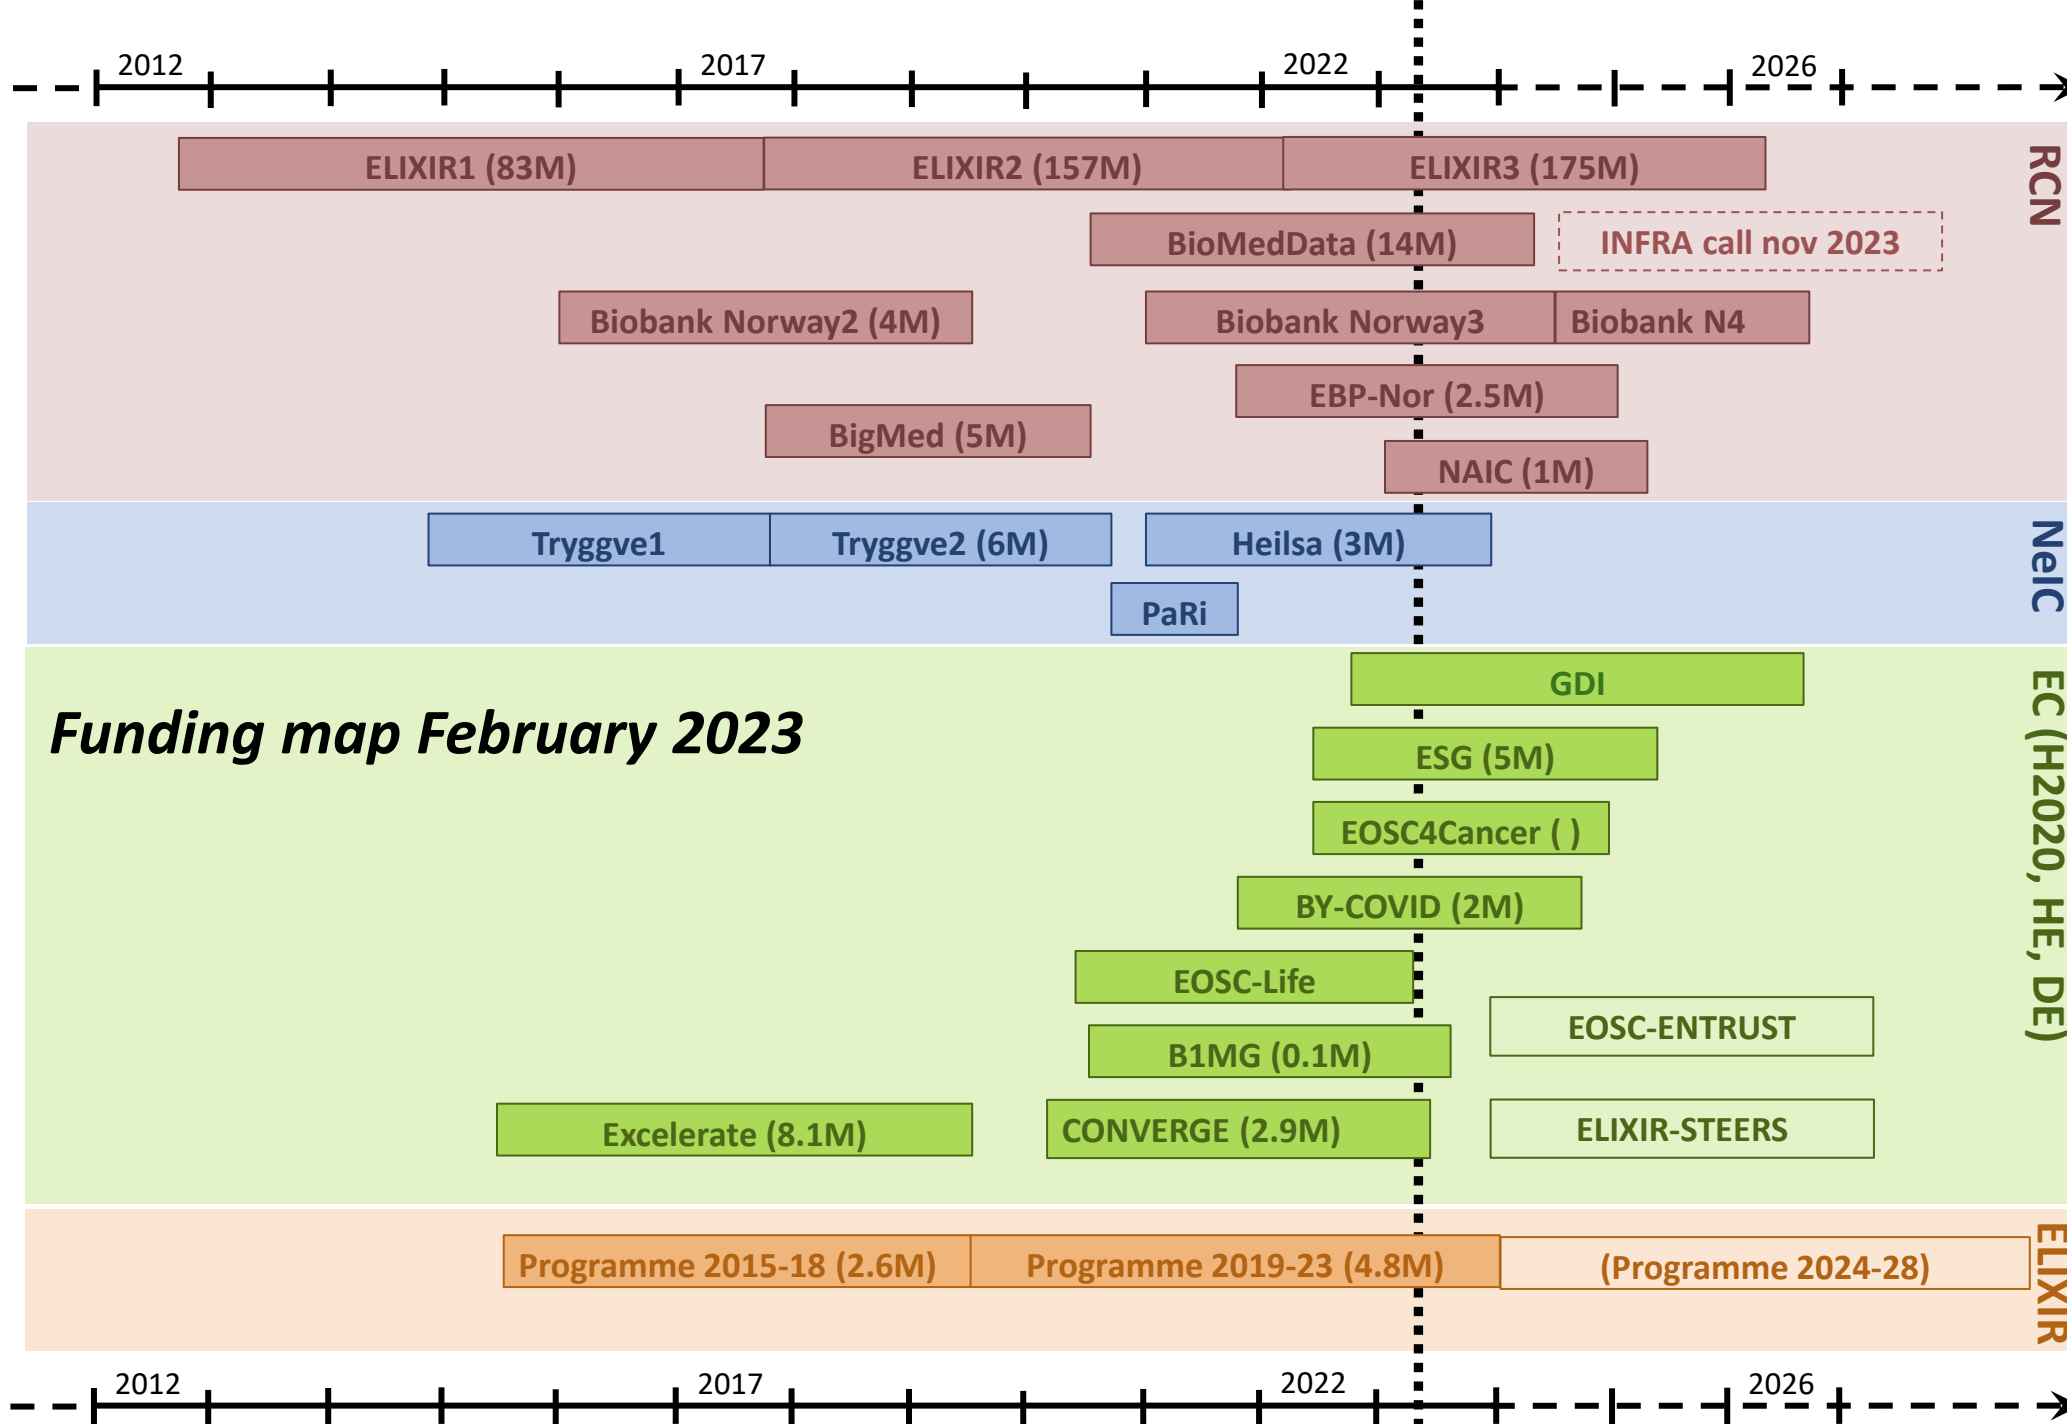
2012 2017 2022 2026

ELIXIR1 (83M) ELIXIR2 (157M) ELIXIR3 (175M)

BioMedData (14M) INFRA call nov 2023

Biobank Norway2 (4M) Biobank Norway3 Biobank N4

EBP-Nor (2.5M)

BigMed (5M)

NAIC (1M)

RCN

Tryggve1 Tryggve2 (6M) Heilsa (3M)

PaRi

NeIC

GDI

Funding map February 2023

ESG (5M)

EOSC4Cancer ( )

BY-COVID (2M)

EOSC-Life

EOSC-ENTRUST

B1MG (0.1M)

Excelerate (8.1M) CONVERGE (2.9M) ELIXIR-STEERS

EC (H2020, HE, DE)

Programme 2015-18 (2.6M) Programme 2019-23 (4.8M) (Programme 2024-28)

ELIXIR

2012 2017 2022 2026